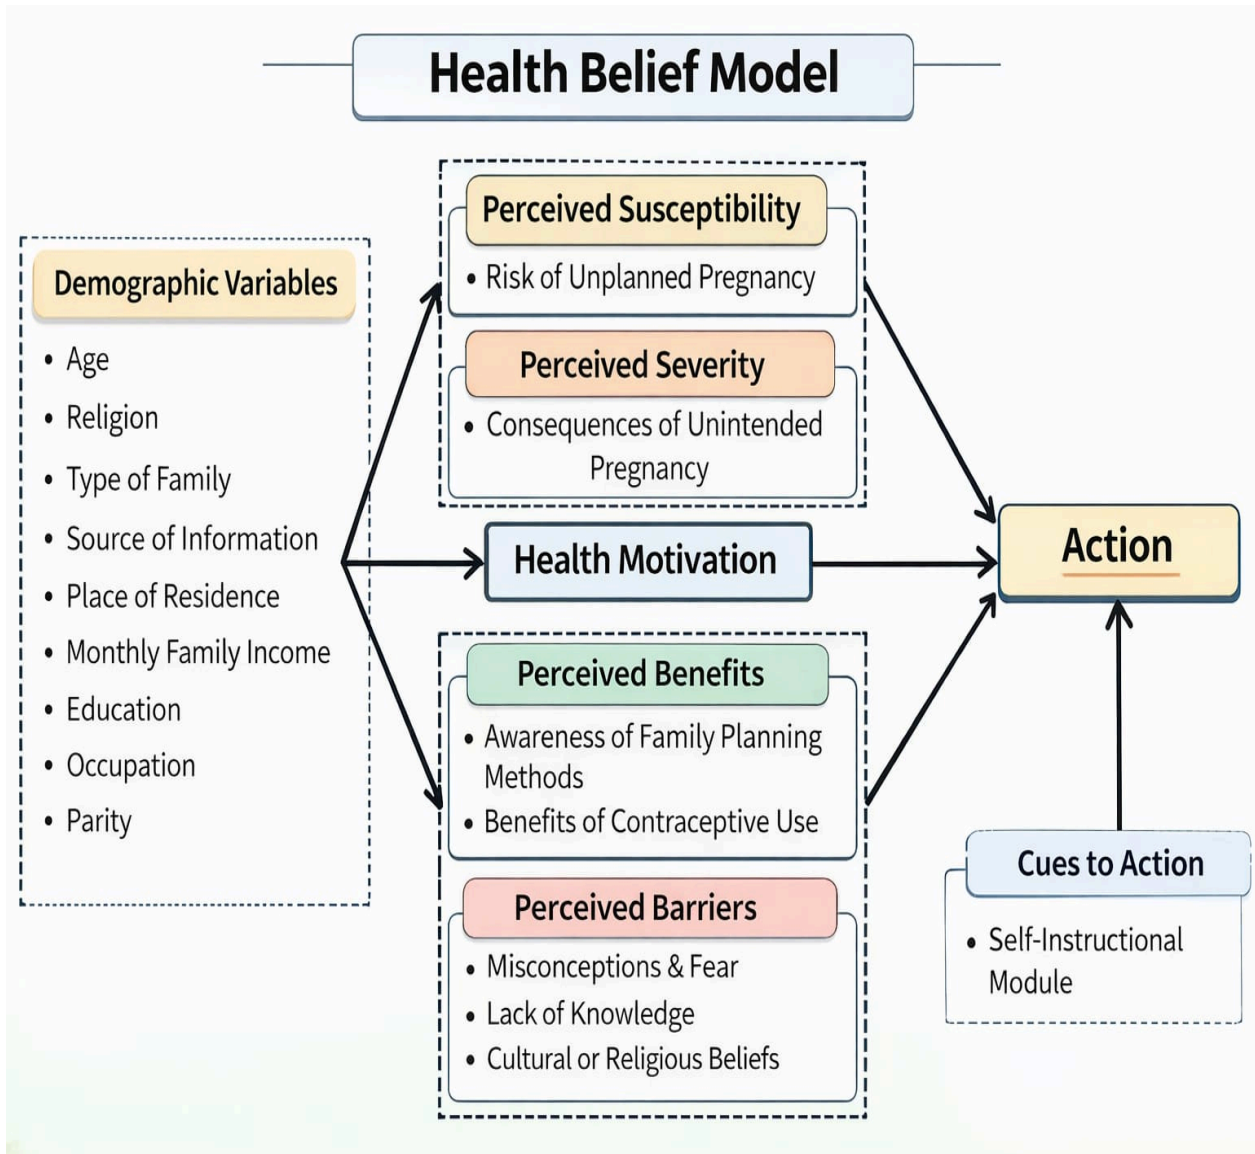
Health Belief Model

Demographic Variables
- Age
- Religion
- Type of Family
- Source of Information
- Place of Residence
- Monthly Family Income
- Education
- Occupation
- Parity

Perceived Susceptibility
- Risk of Unplanned Pregnancy

Perceived Severity
- Consequences of Unintended Pregnancy

Health Motivation

Perceived Benefits
- Awareness of Family Planning Methods
- Benefits of Contraceptive Use

Perceived Barriers
- Misconceptions & Fear
- Lack of Knowledge
- Cultural or Religious Beliefs

Action

Cues to Action
- Self-Instructional Module